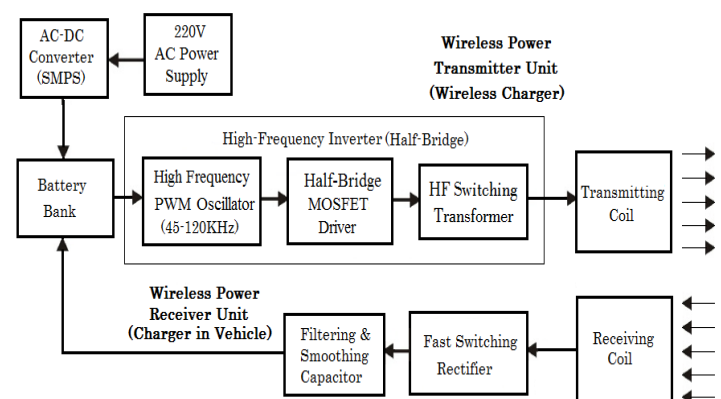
AC-DC Converter (SMPS)

220V AC Power Supply

Wireless Power Transmitter Unit (Wireless Charger)

High-Frequency Inverter (Half-Bridge)

Battery Bank

High Frequency PWM Oscillator (45-120KHz)

Half-Bridge MOSFET Driver

HF Switching Transformer

Transmitting Coil

Wireless Power Receiver Unit (Charger in Vehicle)

Filtering & Smoothing Capacitor

Fast Switching Rectifier

Receiving Coil